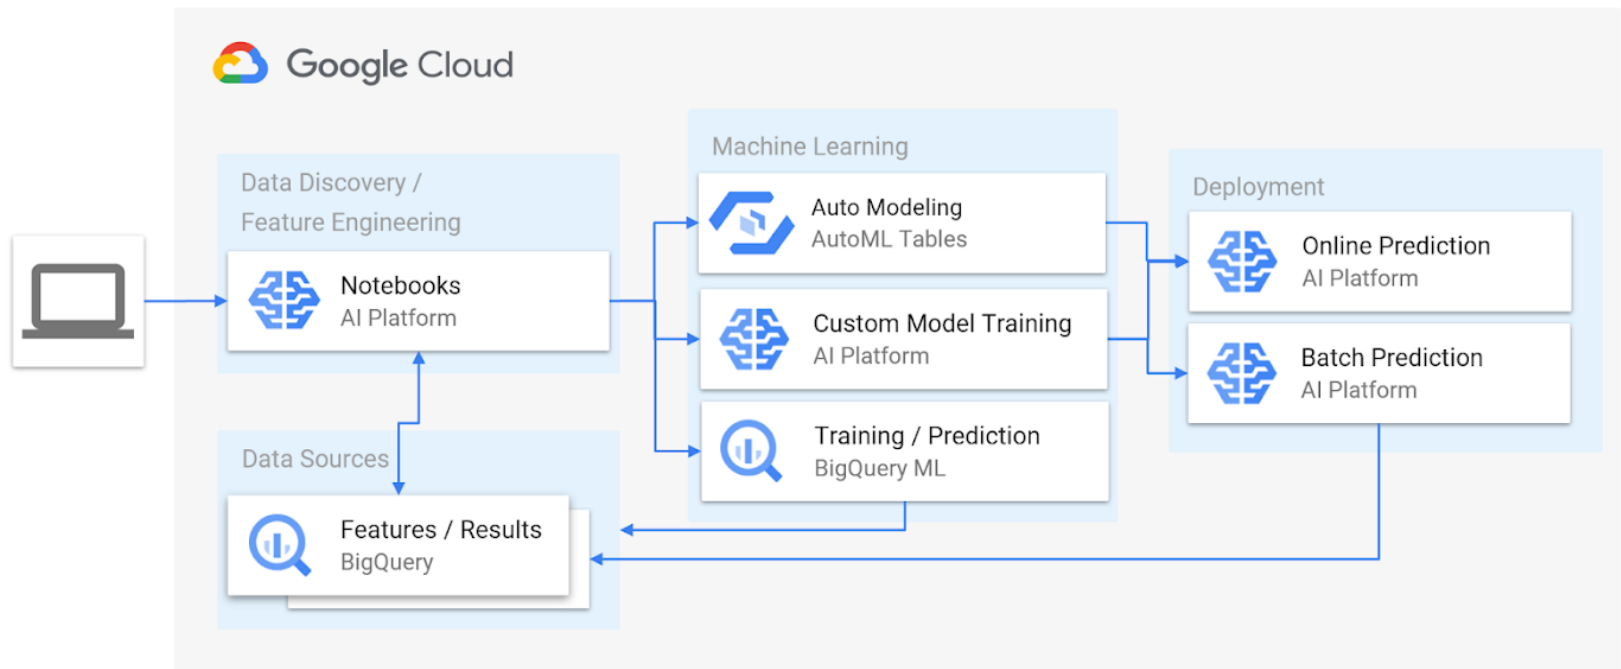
Google Cloud

Data Discovery / Feature Engineering

Notebooks
AI Platform

Data Sources

Features / Results
BigQuery

Machine Learning

Auto Modeling
AutoML Tables

Custom Model Training
AI Platform

Training / Prediction
BigQuery ML

Deployment

Online Prediction
AI Platform

Batch Prediction
AI Platform